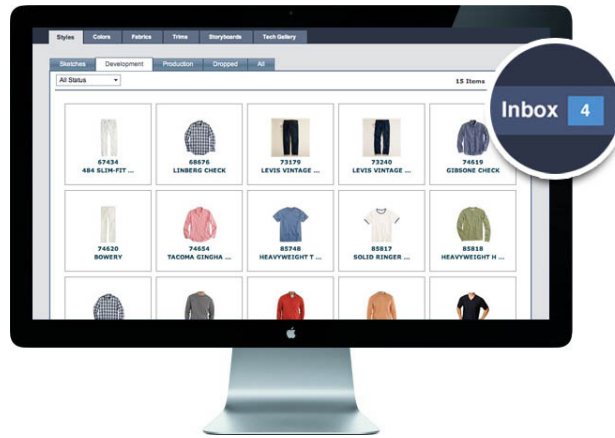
Styles Colors Fabrics Trims Storyboards Tech Gallery

Sketches Development Production Dropped All

All Status

15 Items

Inbox 4

67434
484 SLIM-FIT ...

68676
LINBERG CHECK

73179
LEVIS VINTAGE ...

73240
LEVIS VINTAGE ...

74619
GIBSONE CHECK

74620
BOWERY

74654
TACOMA GINGHA ...

85748
HEAVYWEIGHT T ...

85817
SOLID RINGER ...

85818
HEAVYWEIGHT H ...